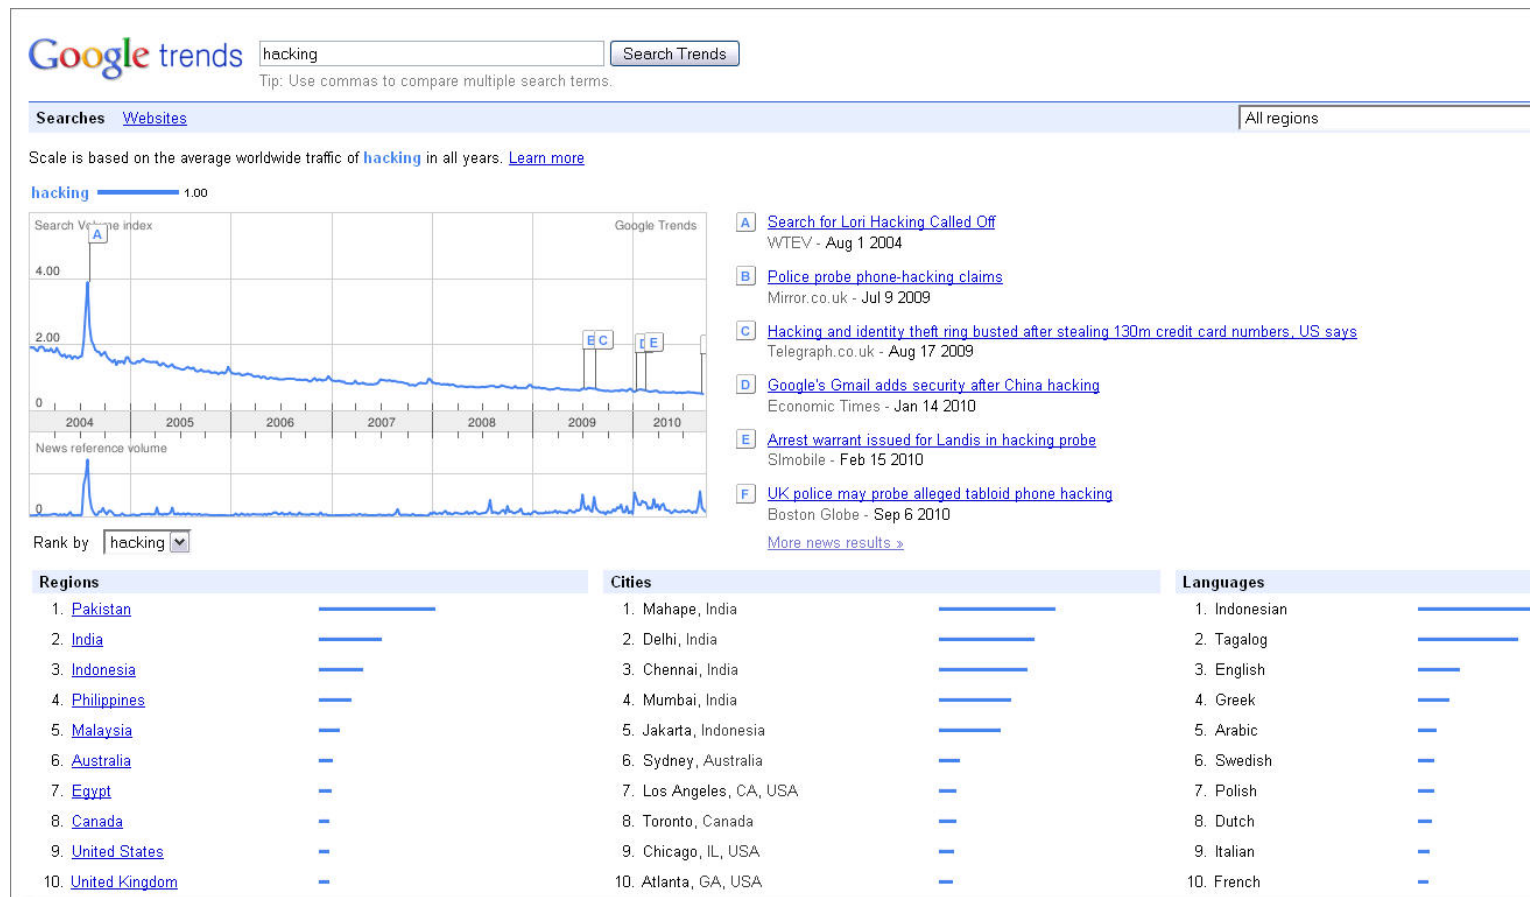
Google trends hacking Search Trends
Tip: Use commas to compare multiple search terms.

Searches Websites All regions

Scale is based on the average worldwide traffic of hacking in all years. Learn more

hacking 1.00

Search Volume index Google Trends
A
4.00
2.00
B C D E
0
2004 2005 2006 2007 2008 2009 2010
News reference volume
0

Rank by hacking

A Search for Lori Hacking Called Off
WTEV - Aug 1 2004

B Police probe phone-hacking claims
Mirror.co.uk - Jul 9 2009

C Hacking and identity theft ring busted after stealing 130m credit card numbers, US says
Telegraph.co.uk - Aug 17 2009

D Google's Gmail adds security after China hacking
Economic Times - Jan 14 2010

E Arrest warrant issued for Landis in hacking probe
SImobile - Feb 15 2010

F UK police may probe alleged tabloid phone hacking
Boston Globe - Sep 6 2010

More news results »

Regions
1. Pakistan
2. India
3. Indonesia
4. Philippines
5. Malaysia
6. Australia
7. Egypt
8. Canada
9. United States
10. United Kingdom

Cities
1. Mahape, India
2. Delhi, India
3. Chennai, India
4. Mumbai, India
5. Jakarta, Indonesia
6. Sydney, Australia
7. Los Angeles, CA, USA
8. Toronto, Canada
9. Chicago, IL, USA
10. Atlanta, GA, USA

Languages
1. Indonesian
2. Tagalog
3. English
4. Greek
5. Arabic
6. Swedish
7. Polish
8. Dutch
9. Italian
10. French